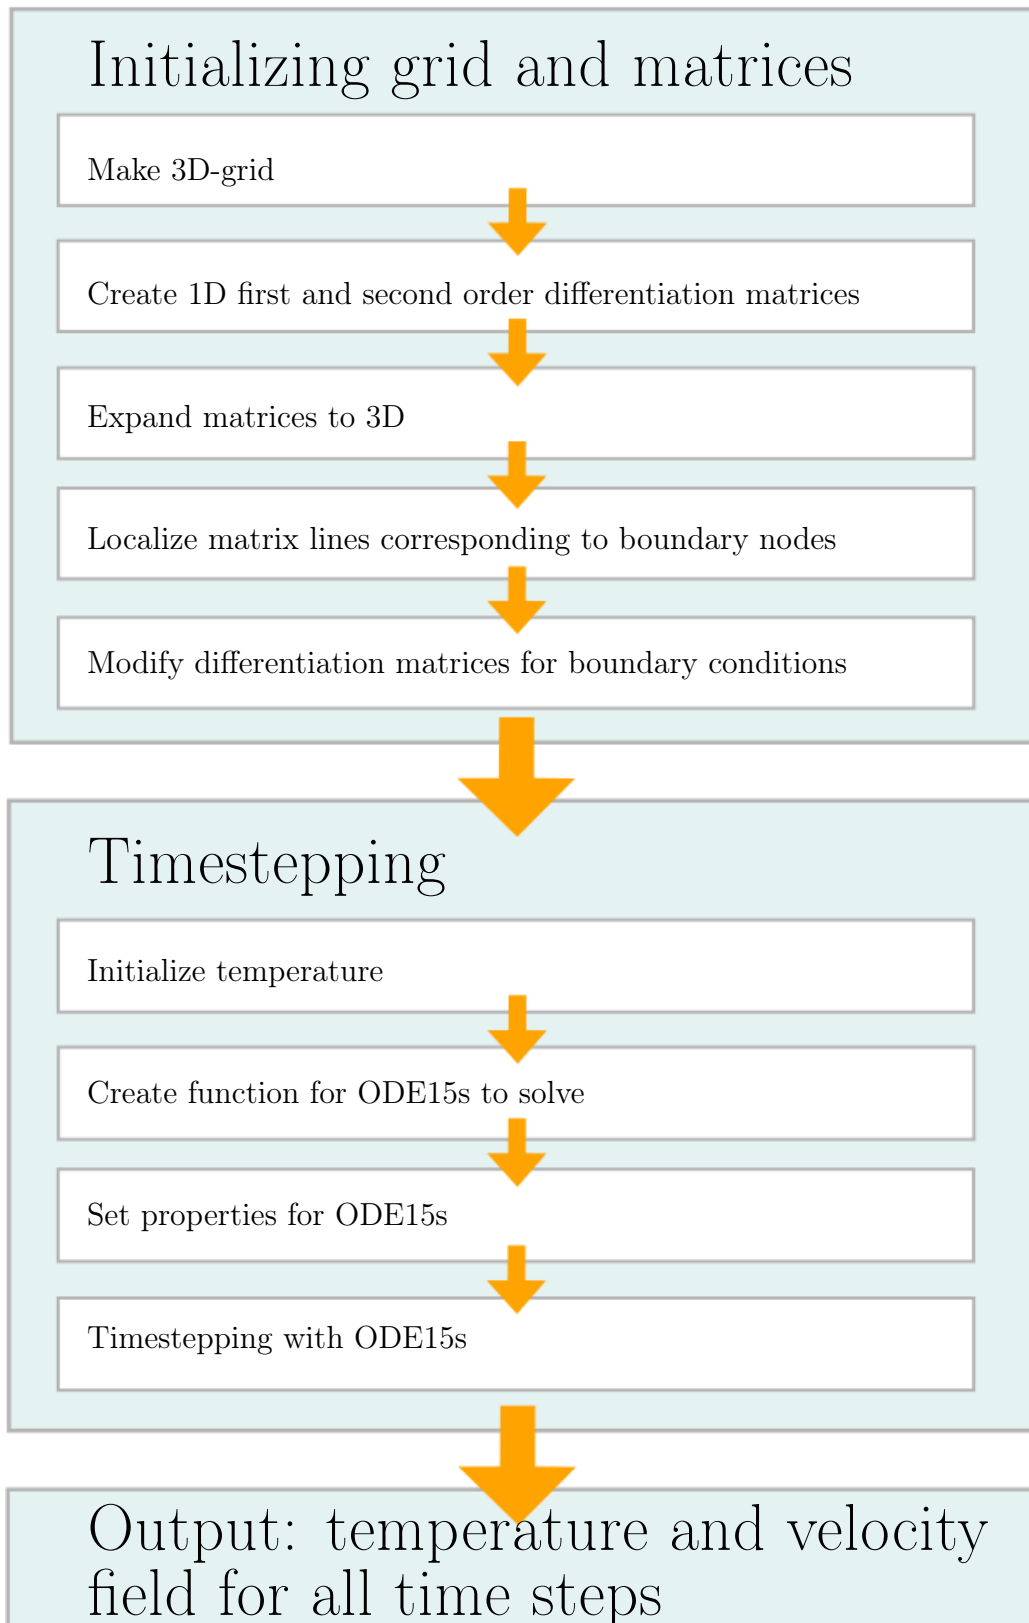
Initializing grid and matrices

Make 3D-grid

Create 1D first and second order differentiation matrices

Expand matrices to 3D

Localize matrix lines corresponding to boundary nodes

Modify differentiation matrices for boundary conditions

Timestepping

Initialize temperature

Create function for ODE15s to solve

Set properties for ODE15s

Timestepping with ODE15s

Output: temperature and velocity field for all time steps